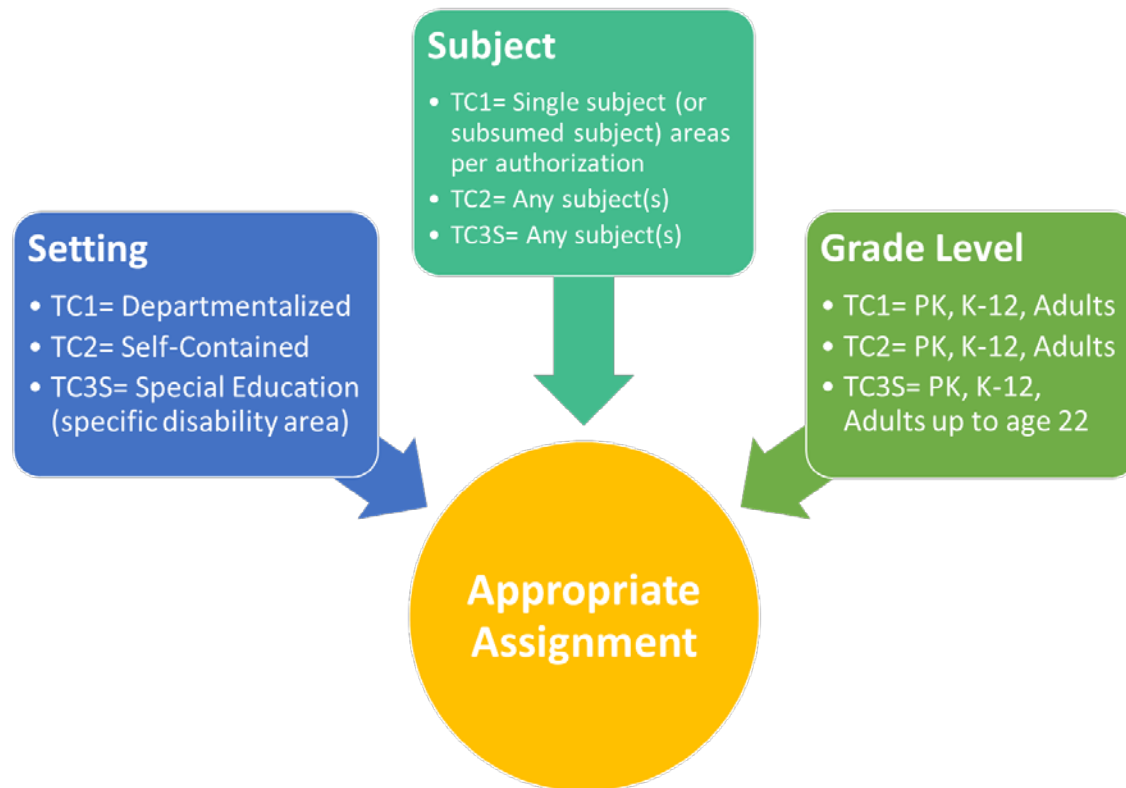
Subject

- TC1= Single subject (or subsumed subject) areas per authorization
- TC2= Any subject(s)
- TC3S= Any subject(s)

Setting

- TC1= Departmentalized
- TC2= Self-Contained
- TC3S= Special Education (specific disability area)

Grade Level

- TC1= PK, K-12, Adults
- TC2= PK, K-12, Adults
- TC3S= PK, K-12, Adults up to age 22

Appropriate Assignment